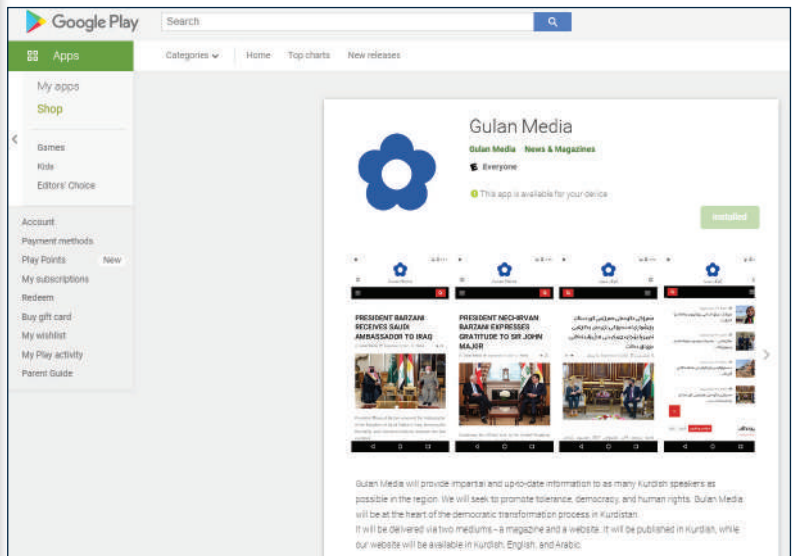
Google Play

Search

Apps

My apps
Shop

Games
Kids
Editors' Choice

Account
Payment methods
Play Points New
My subscriptions
Redeem
Buy gift card
My wishlist
My Play activity
Parent Guide

Categories
Home
Top charts
New releases

Gulan Media
Gulan Media News & Magazines
Everyone

This app is available for your device

Installed

PRESIDENT BARZANI RECEIVES SAUDI AMBASSADOR TO IRAQ

PRESIDENT NECHIRVAN BARZANI EXPRESSES GRATITUDE TO SIR JOHN MAJOR

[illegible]

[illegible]

Gulan Media will provide impartial and up-to-date information to as many Kurdish speakers as possible in the region. We will seek to promote tolerance, democracy, and human rights. Gulan Media will be at the heart of the democratic transformation process in Kurdistan.
It will be delivered via two mediums – a magazine and a website. It will be published in Kurdish, while our website will be available in Kurdish, English, and Arabic.